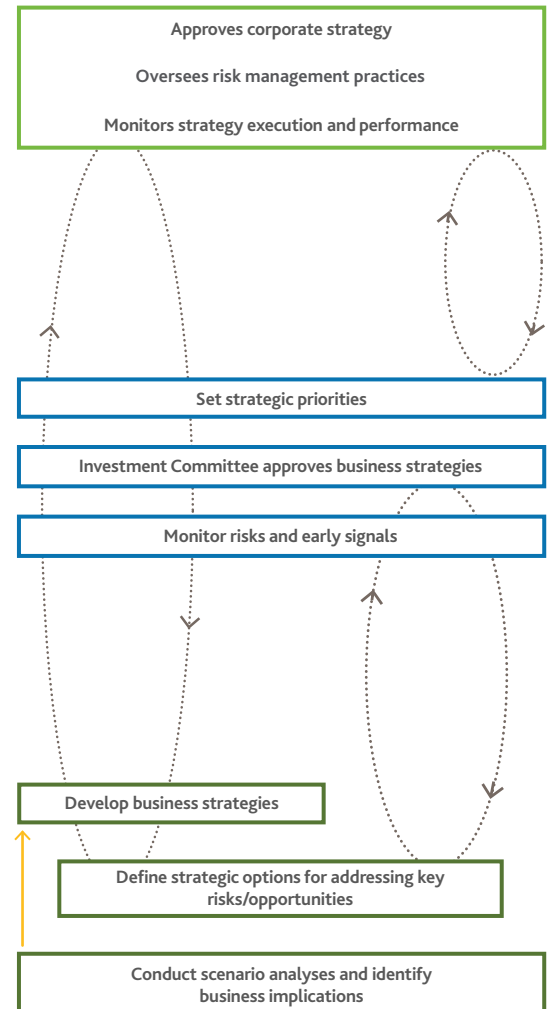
Approves corporate strategy

Oversees risk management practices

Monitors strategy execution and performance

Set strategic priorities

Investment Committee approves business strategies

Monitor risks and early signals

Develop business strategies

Define strategic options for addressing key risks/opportunities

Conduct scenario analyses and identify business implications